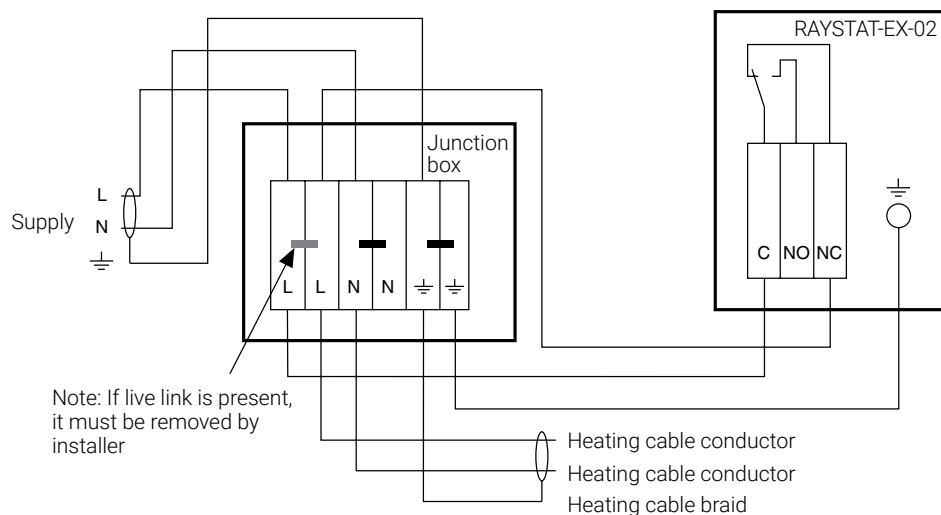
RAYSTAT-EX-02

Junction box

L
N
Supply
$\pm$

L L N N $\pm$ $\pm$

C NO NC

$\pm$

Note: If live link is present, it must be removed by installer

Heating cable conductor
Heating cable conductor
Heating cable braid